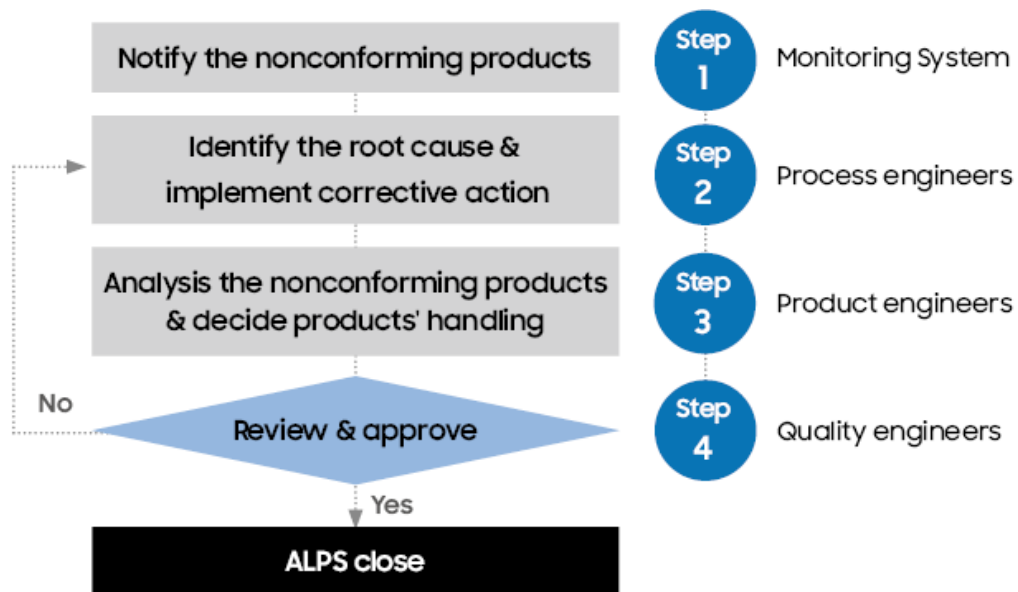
Notify the nonconforming products

Step 1

Monitoring System

Identify the root cause & implement corrective action

Step 2

Process engineers

Analysis the nonconforming products & decide products' handling

Step 3

Product engineers

No

Review & approve

Step 4

Quality engineers

Yes

ALPS close